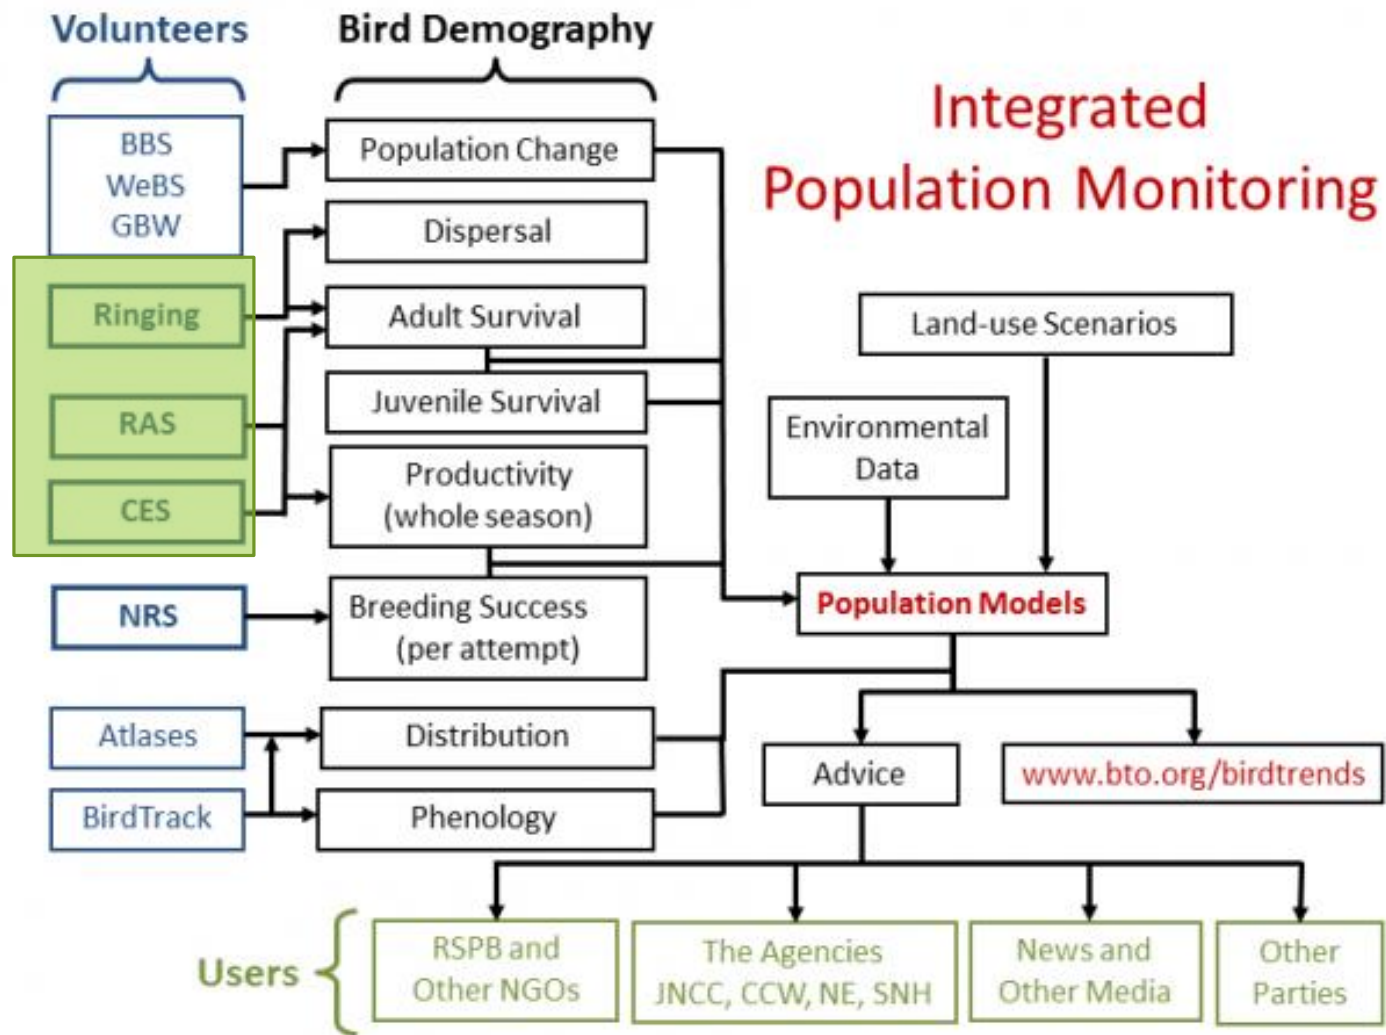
Volunteers

Bird Demography

Integrated Population Monitoring

BBS
WeBS
GBW

Ringing

RAS

CES

NRS

Atlases

BirdTrack

Population Change

Dispersal

Adult Survival

Juvenile Survival

Productivity (whole season)

Breeding Success (per attempt)

Distribution

Phenology

Land-use Scenarios

Environmental Data

Population Models

Advice

www.bto.org/birdtrends

Users

RSPB and Other NGOs

The Agencies JNCC, CCW, NE, SNH

News and Other Media

Other Parties